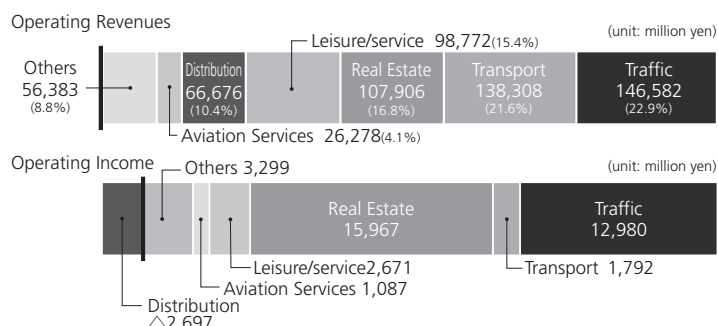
Operating Revenues

(unit: million yen)

Others
56,383
(8.8%)

Distribution
66,676
(10.4%)

Leisure/service 98,772(15.4%)

Real Estate
107,906
(16.8%)

Transport
138,308
(21.6%)

Traffic
146,582
(22.9%)

Aviation Services 26,278(4.1%)

Operating Income

Others 3,299

(unit: million yen)

Real Estate
15,967

Traffic
12,980

Leisure/service2,671

Transport 1,792

Aviation Services 1,087

Distribution
△2,697